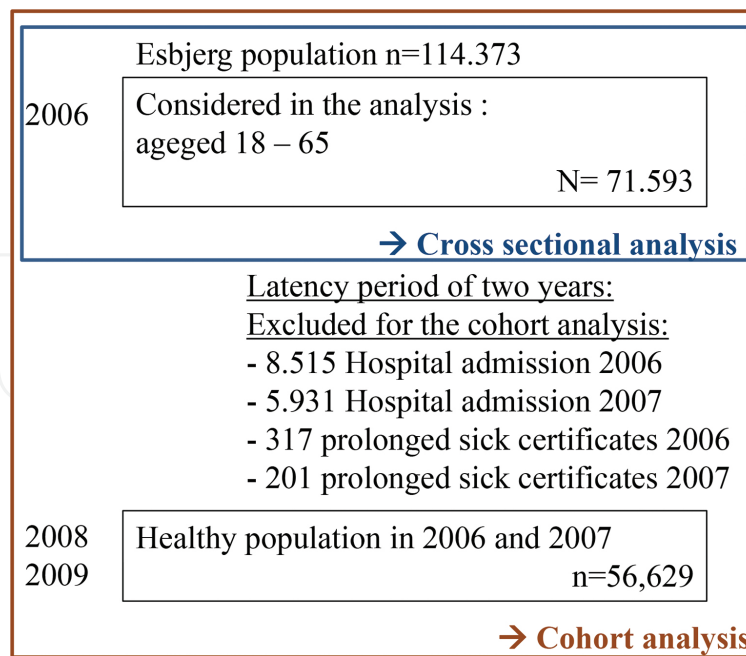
Esbjerg population n=114.373

2006

Considered in the analysis :
ageged 18 – 65

N= 71.593

→ Cross sectional analysis

Latency period of two years:
Excluded for the cohort analysis:
- 8.515 Hospital admission 2006
- 5.931 Hospital admission 2007
- 317 prolonged sick certificates 2006
- 201 prolonged sick certificates 2007

2008
2009

Healthy population in 2006 and 2007
n=56,629

→ Cohort analysis